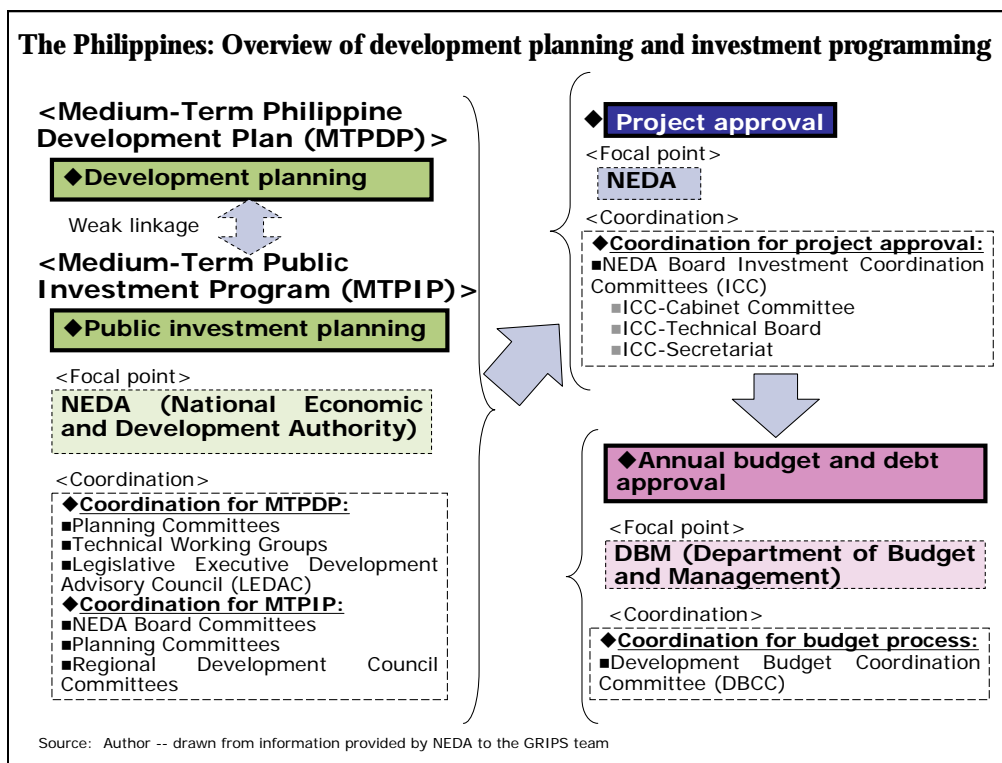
The Philippines: Overview of development planning and investment programming

<Medium-Term Philippine Development Plan (MTPDP)>

◆Development planning

Weak linkage

<Medium-Term Public Investment Program (MTPIP)>

◆Public investment planning

<Focal point>

NEDA (National Economic and Development Authority)

<Coordination>

◆Coordination for MTPDP:
■Planning Committees
■Technical Working Groups
■Legislative Executive Development Advisory Council (LEDAC)
◆Coordination for MTPIP:
■NEDA Board Committees
■Planning Committees
■Regional Development Council Committees

◆Project approval

<Focal point>

NEDA

<Coordination>

◆Coordination for project approval:
■NEDA Board Investment Coordination Committees (ICC)
■ICC-Cabinet Committee
■ICC-Technical Board
■ICC-Secretariat

◆Annual budget and debt approval

<Focal point>

DBM (Department of Budget and Management)

<Coordination>

◆Coordination for budget process:
■Development Budget Coordination Committee (DBCC)

Source: Author -- drawn from information provided by NEDA to the GRIPS team